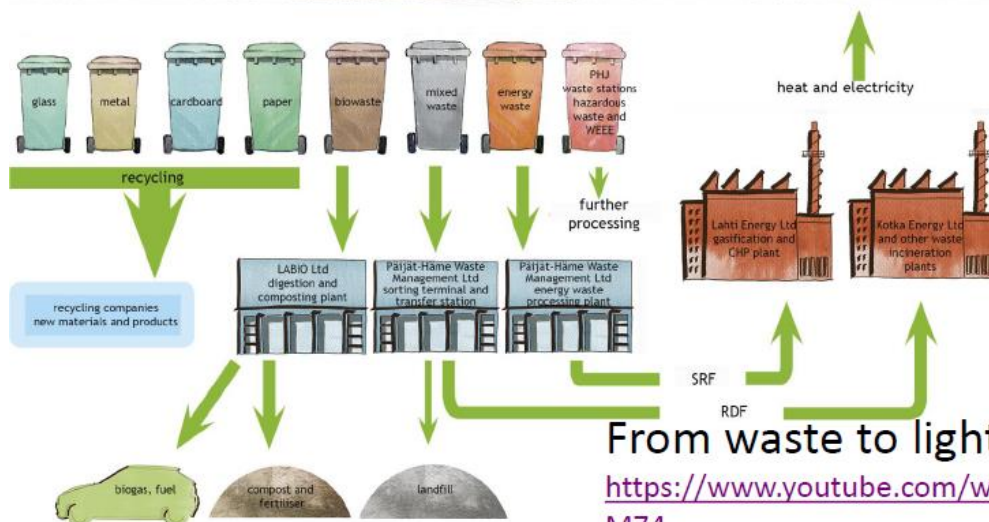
glass
metal
cardboard
paper
biowaste
mixed waste
energy waste
PHJ waste stations hazardous waste and WEEE

heat and electricity

recycling

further processing

recycling companies new materials and products

LABIO Ltd digestion and composting plant

Päijät-Häme Waste Management Ltd sorting terminal and transfer station

Päijät-Häme Waste Management Ltd energy waste processing plant

Lahti Energy Ltd gasification and CHP plant

Kotka Energy Ltd and other waste incineration plants

SRF

RDF

biogas, fuel
compost and fertiliser
landfill

From waste to ligh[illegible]

https://www.youtube.com/w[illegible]
M74